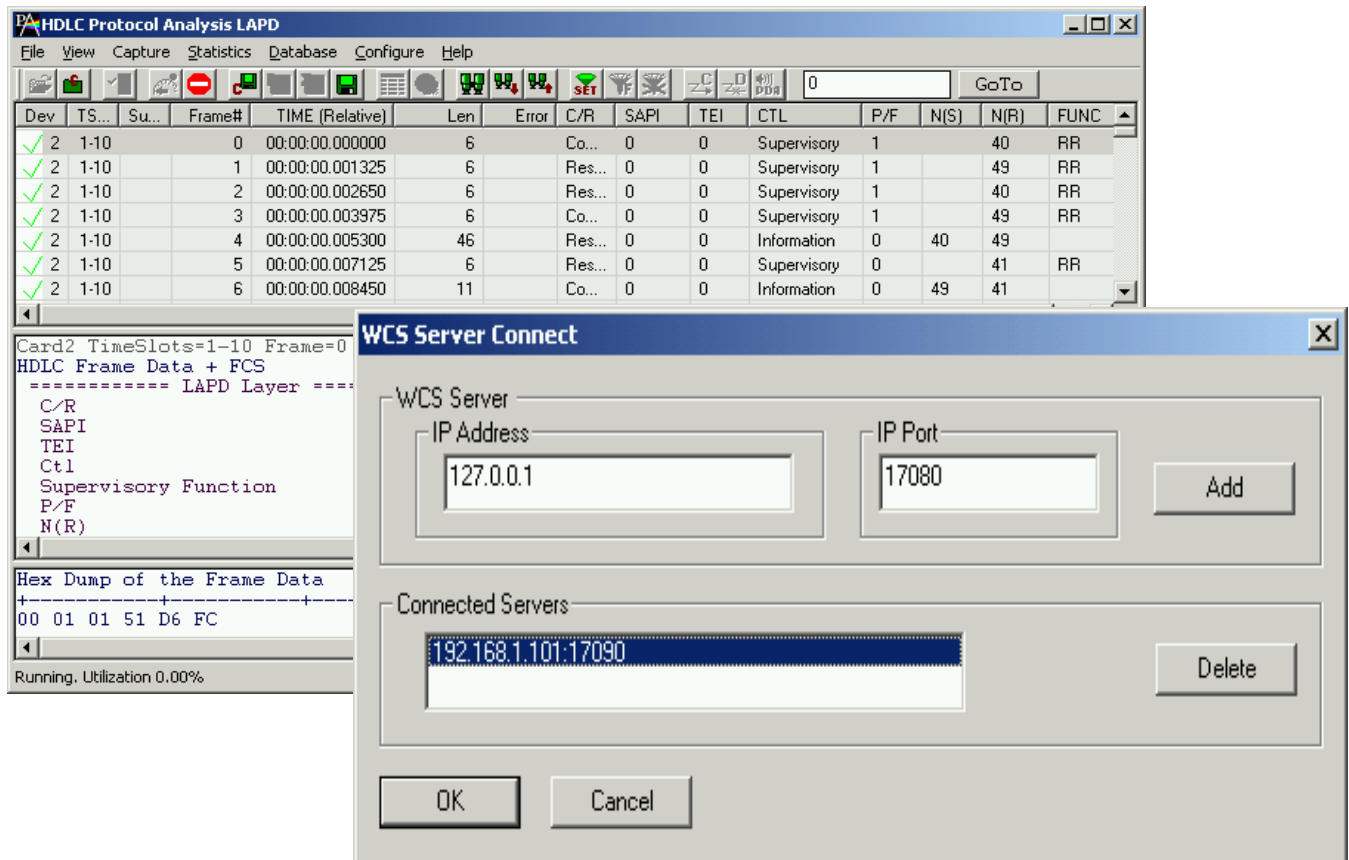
PA HDLC Protocol Analysis LAPD

File View Capture Statistics Database Configure Help

SET

0

GoTo

| Dev | TS... | Su... | Frame# | TIME (Relative) | Len | Error | C/R | SAPI | TEI | CTL | P/F | N(S) | N(R) | FUNC |
|---|---|---|---|---|---|---|---|---|---|---|---|---|---|---|
| 2 | 1-10 | | 0 | 00:00:00.000000 | 6 | | Co... | 0 | 0 | Supervisory | 1 | | 40 | RR |
| 2 | 1-10 | | 1 | 00:00:00.001325 | 6 | | Res... | 0 | 0 | Supervisory | 1 | | 49 | RR |
| 2 | 1-10 | | 2 | 00:00:00.002650 | 6 | | Res... | 0 | 0 | Supervisory | 1 | | 40 | RR |
| 2 | 1-10 | | 3 | 00:00:00.003975 | 6 | | Co... | 0 | 0 | Supervisory | 1 | | 49 | RR |
| 2 | 1-10 | | 4 | 00:00:00.005300 | 46 | | Res... | 0 | 0 | Information | 0 | 40 | 49 | |
| 2 | 1-10 | | 5 | 00:00:00.007125 | 6 | | Res... | 0 | 0 | Supervisory | 0 | | 41 | RR |
| 2 | 1-10 | | 6 | 00:00:00.008450 | 11 | | Co... | 0 | 0 | Information | 0 | 49 | 41 | |

Card2 TimeSlots=1-10 Frame=0
HDLC Frame Data + FCS
============ LAPD Layer ====
C/R
SAPI
TEI
Ctl
Supervisory Function
P/F
N(R)

Hex Dump of the Frame Data
+------------+------------+----
00 01 01 51 D6 FC

Running. Utilization 0.00%

WCS Server Connect

WCS Server

IP Address

127.0.0.1

IP Port

17080

Add

Connected Servers

192.168.1.101:17090

Delete

OK

Cancel